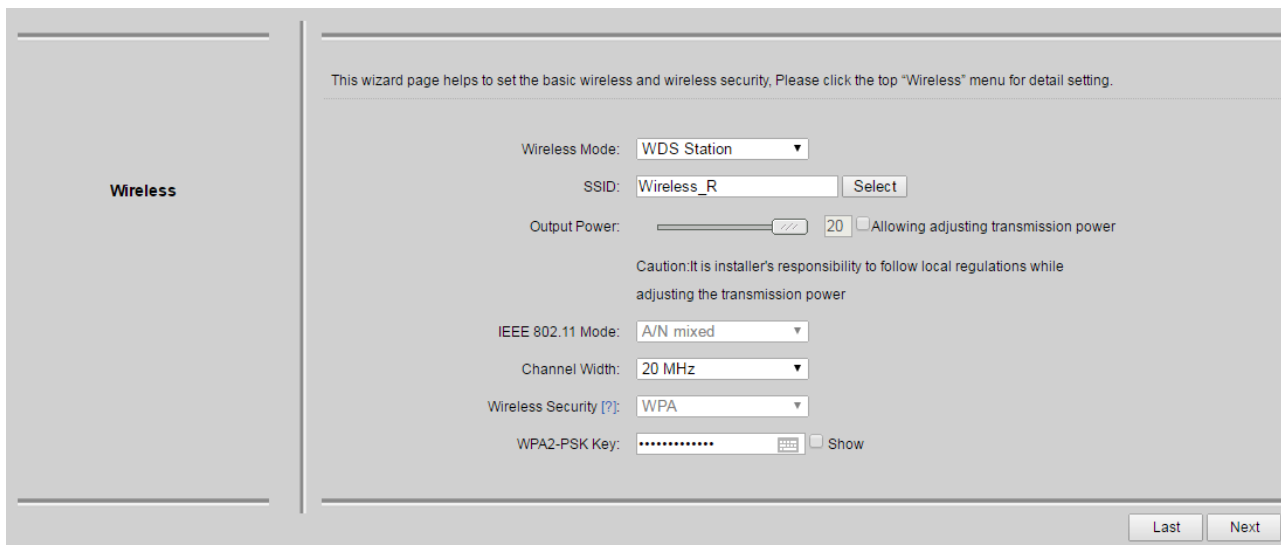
Wireless

This wizard page helps to set the basic wireless and wireless security, Please click the top "Wireless" menu for detail setting.

Wireless Mode: WDS Station

SSID: Wireless_R Select

Output Power: 20 Allowing adjusting transmission power

Caution:It is installer's responsibility to follow local regulations while adjusting the transmission power

IEEE 802.11 Mode: A/N mixed

Channel Width: 20 MHz

Wireless Security [?]: WPA

WPA2-PSK Key: ••••••••••••• Show

Last Next